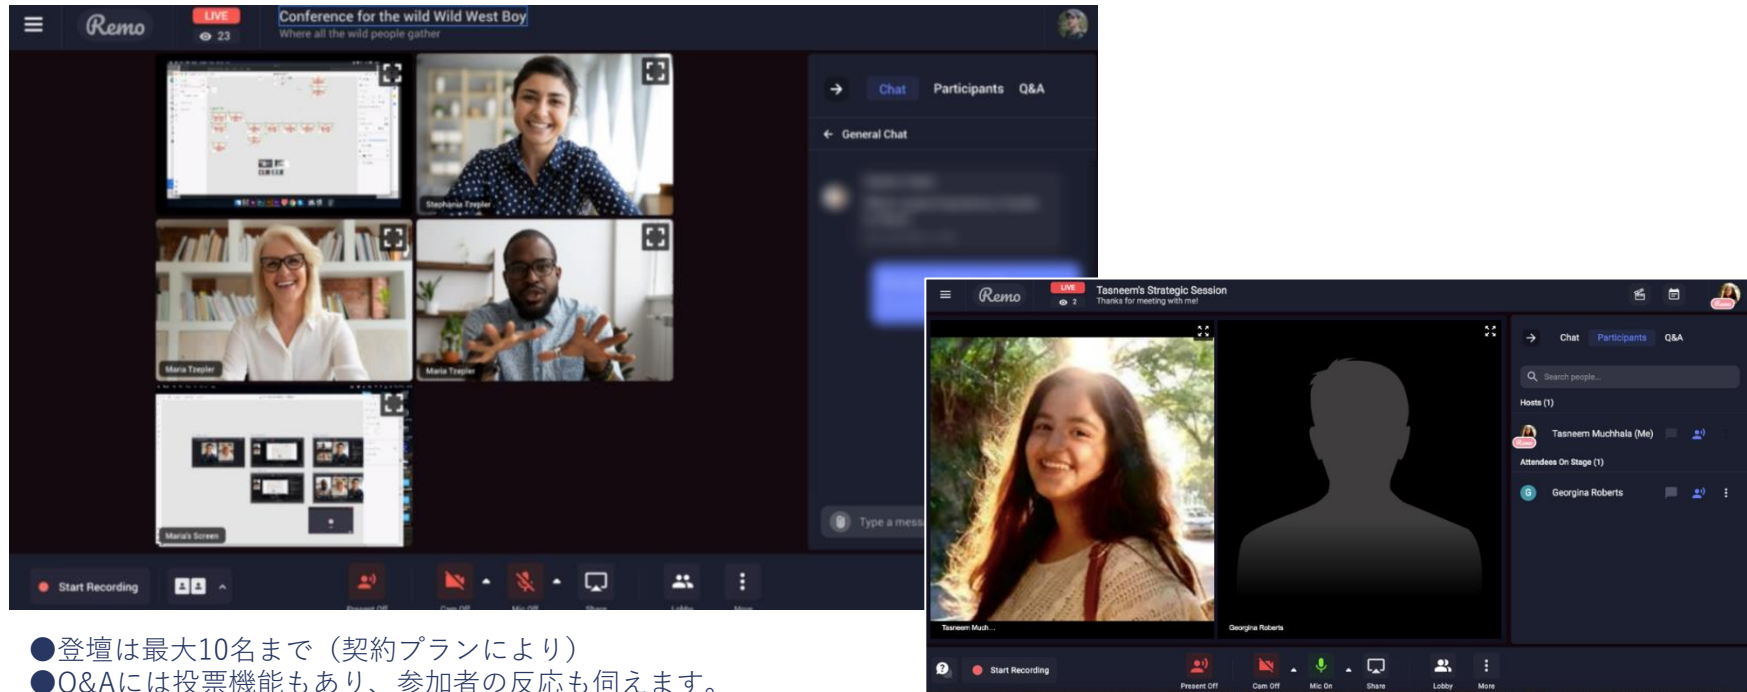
Remo
LIVE
23
Conference for the wild Wild West Boy
Where all the wild people gather

Chat Participants Q&A
General Chat

Stephania Tzepler
Maria Tzepler
Maria Tzepler
Maria's Screen

Type a mess

Start Recording
Present Off
Cam Off
Mic Off
Share
Lobby
More

Remo
LIVE
2
Tasneem's Strategic Session
Thanks for meeting with me!

Chat Participants Q&A
Search people...
Hosts (1)
Tasneem Muchhala (Me)
Attendees On Stage (1)
Georgina Roberts

Tasneem Much...
Georgina Roberts

Start Recording
Present Off
Cam Off
Mic On
Share
Lobby
More

●登壇は最大10名まで（契約プランにより）
●Q&Aには投票機能もあり、参加者の反応も伺えます。